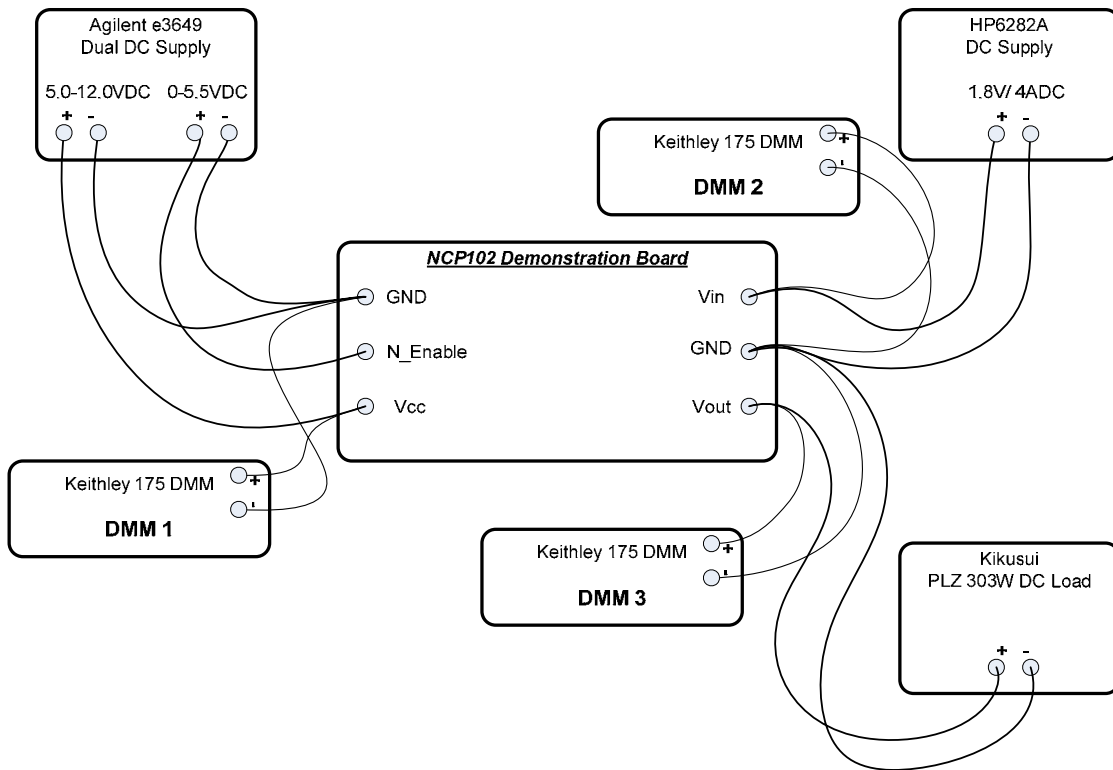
Agilent e3649
Dual DC Supply

5.0-12.0VDC 0-5.5VDC
+ - + -

HP6282A
DC Supply

1.8V/ 4ADC
+ -

Keithley 175 DMM
+
-
DMM 2

NCP102 Demonstration Board

GND
N_Enable
Vcc

Vin
GND
Vout

Keithley 175 DMM
+
-
DMM 1

Keithley 175 DMM
+
-
DMM 3

Kikusui
PLZ 303W DC Load
+ -